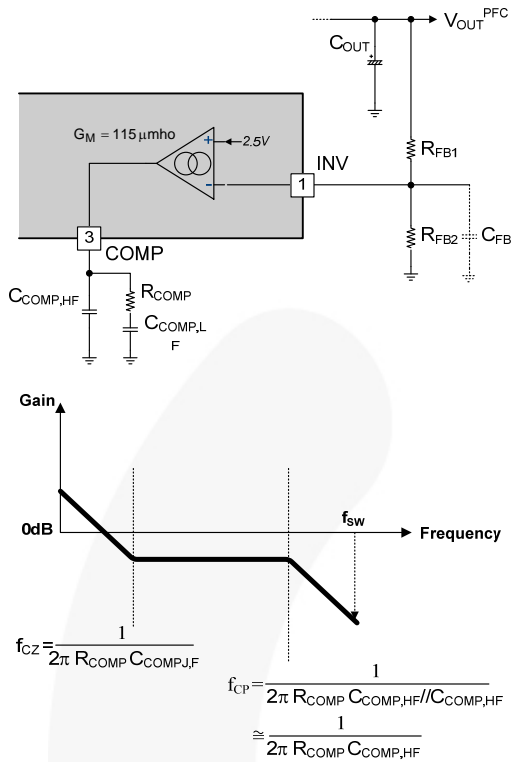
$V_{OUT}^{PFC}$

$C_{OUT}$

$G_M = 115\,\mu mho$

+

2.5V

-

1

INV

$R_{FB1}$

$R_{FB2}$

$C_{FB}$

3

COMP

$C_{COMP,HF}$

$R_{COMP}$

$C_{COMP,L}$ F

Gain

0dB

$f_{SW}$

Frequency

$f_{CZ} = \frac{1}{2\pi\, R_{COMP}\, C_{COMPJ,F}}$

$f_{CP} = \frac{1}{2\pi\, R_{COMP}\, C_{COMP,HF} // C_{COMP,HF}}$

$\cong \frac{1}{2\pi\, R_{COMP}\, C_{COMP,HF}}$